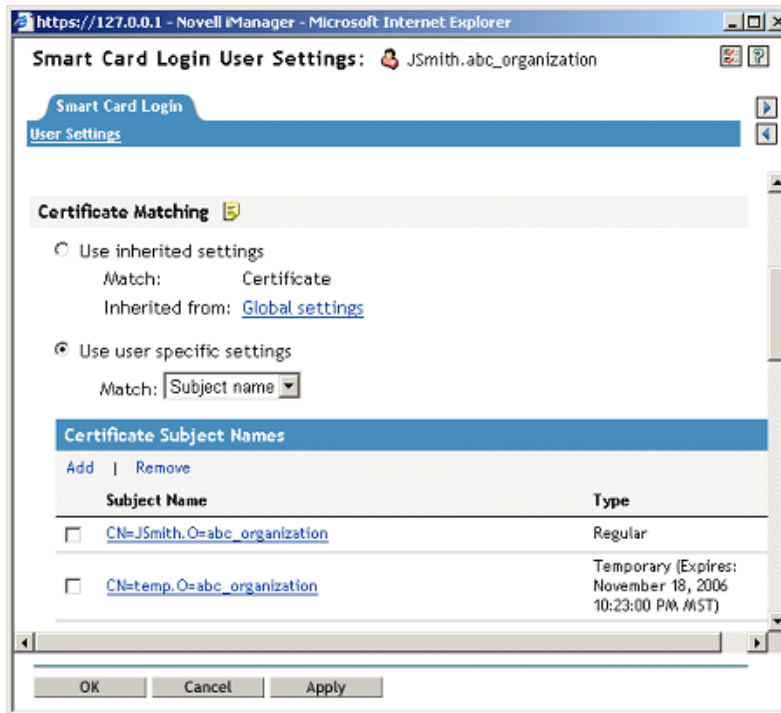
https://127.0.0.1 - Novell iManager - Microsoft Internet Explorer

Smart Card Login User Settings: JSmith.abc_organization

Smart Card Login

User Settings

Certificate Matching

Use inherited settings

Match: Certificate

Inherited from: Global settings

Use user specific settings

Match: Subject name

Certificate Subject Names

Add | Remove

| | Subject Name | Type |
|---|---|---|
| ☐ | CN=JSmith.O=abc_organization | Regular |
| ☐ | CN=temp.O=abc_organization | Temporary (Expires: November 18, 2006 10:23:00 PM MST) |

OK Cancel Apply